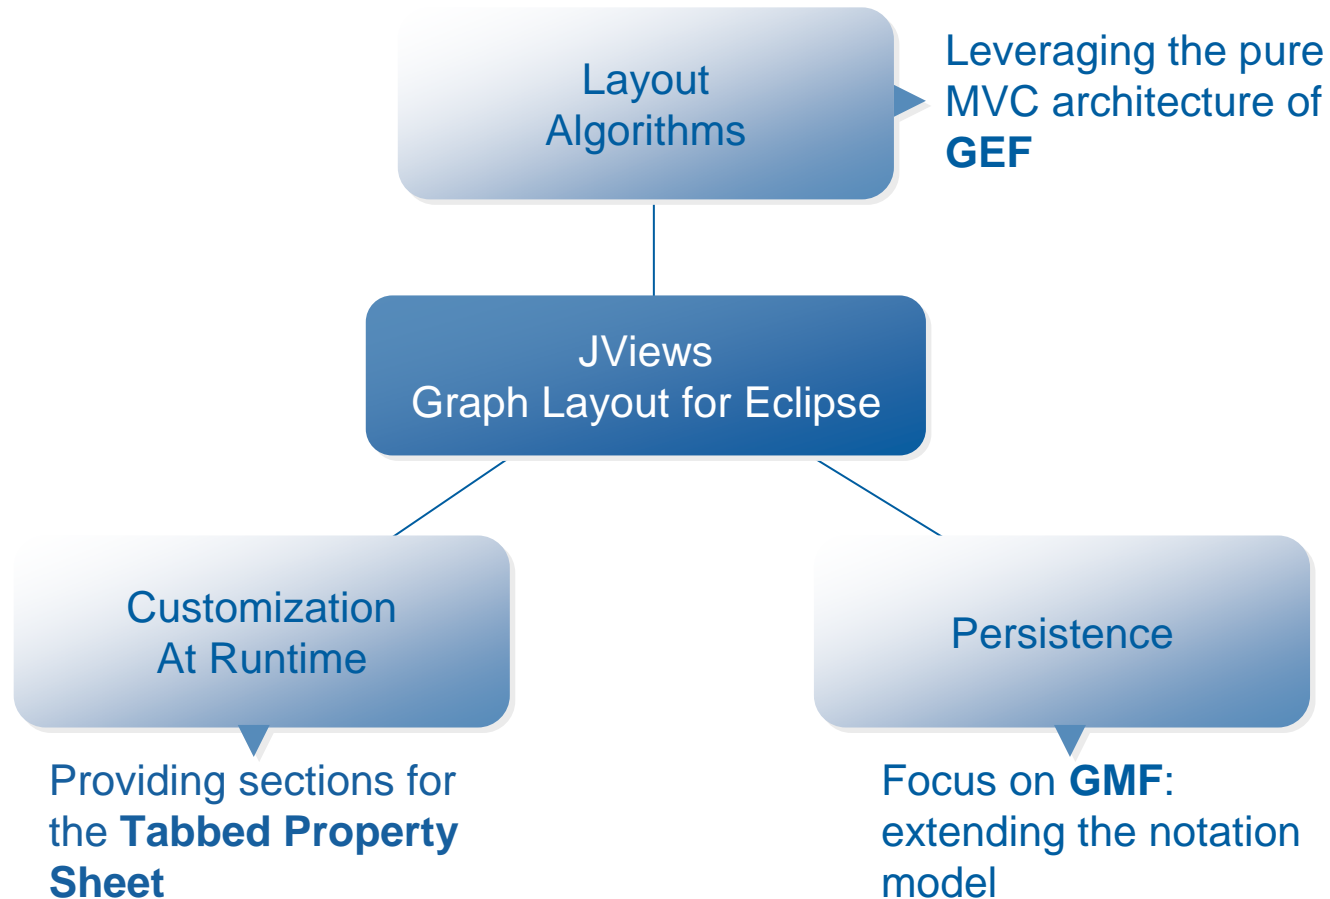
Layout Algorithms

Leveraging the pure MVC architecture of GEF

JViews
Graph Layout for Eclipse

Customization At Runtime

Providing sections for the Tabbed Property Sheet

Persistence

Focus on GMF: extending the notation model